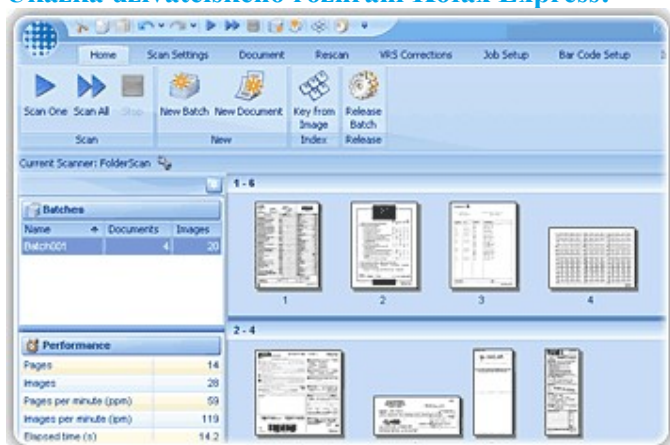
Ukázka uživatelského rozhraní Kofax Express:

Home | Scan Settings | Document | Rescan | VRS Corrections | Job Setup | Bar Code Setup

Scan One | Scan All | Stop | New Batch | New Document | Key from Image | Release Batch

Scan | New | Index | Release

Current Scanner: FolderScan

Batches

| Name | Documents | Images |
|---|---|---|
| Batch001 | 4 | 20 |

1 - 6

1 2 3 4

2 - 4

Performance

| | |
|---|---|
| Pages | 14 |
| Images | 28 |
| Pages per minute (ppm) | 59 |
| Images per minute (ipm) | 119 |
| Elapsed time (s) | 14.2 |